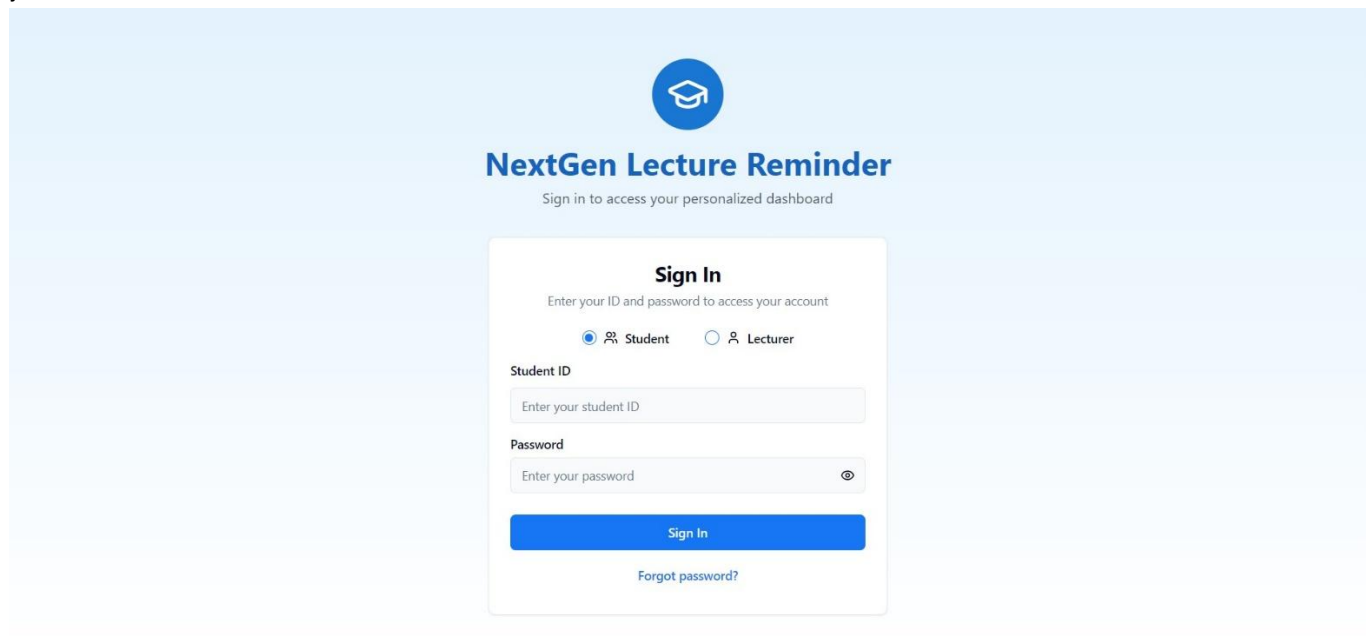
NextGen Lecture Reminder

Sign in to access your personalized dashboard

Sign In

Enter your ID and password to access your account

Student Lecturer

Student ID

Enter your student ID

Password

Enter your password

Sign In

Forgot password?